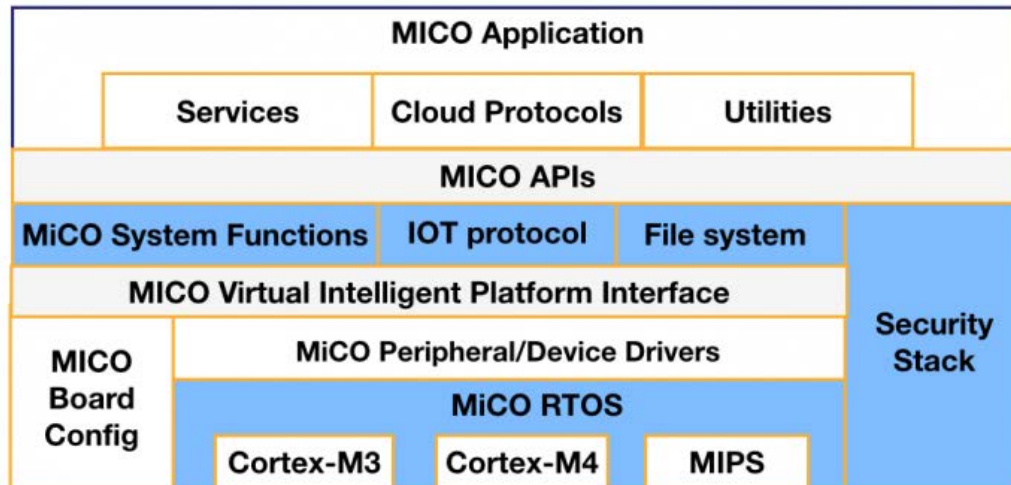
MICO Application

Services

Cloud Protocols

Utilities

MICO APIs

MiCO System Functions

IOT protocol

File system

Security Stack

MICO Virtual Intelligent Platform Interface

MICO Board Config

MiCO Peripheral/Device Drivers

MiCO RTOS

Cortex-M3

Cortex-M4

MIPS